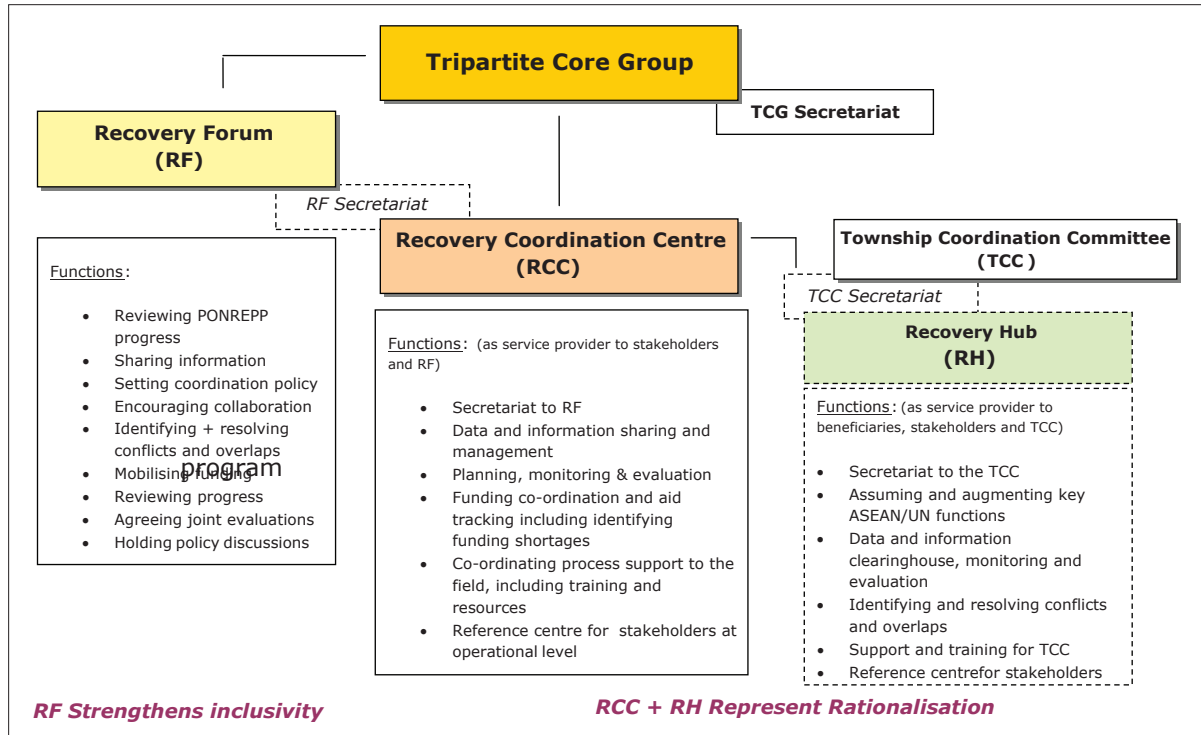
Tripartite Core Group

TCG Secretariat

Recovery Forum
(RF)

RF Secretariat

Recovery Coordination Centre
(RCC)

Township Coordination Committee
(TCC )

TCC Secretariat

Recovery Hub
(RH)

Functions:

- Reviewing PONREPP progress
- Sharing information
- Setting coordination policy
- Encouraging collaboration
- Identifying + resolving conflicts and overlaps
- Mobilising funding program
- Reviewing progress
- Agreeing joint evaluations
- Holding policy discussions

Functions: (as service provider to stakeholders and RF)

- Secretariat to RF
- Data and information sharing and management
- Planning, monitoring & evaluation
- Funding co-ordination and aid tracking including identifying funding shortages
- Co-ordinating process support to the field, including training and resources
- Reference centre for stakeholders at operational level

Functions: (as service provider to beneficiaries, stakeholders and TCC)

- Secretariat to the TCC
- Assuming and augmenting key ASEAN/UN functions
- Data and information clearinghouse, monitoring and evaluation
- Identifying and resolving conflicts and overlaps
- Support and training for TCC
- Reference centrefor stakeholders

RF Strengthens inclusivity

RCC + RH Represent Rationalisation